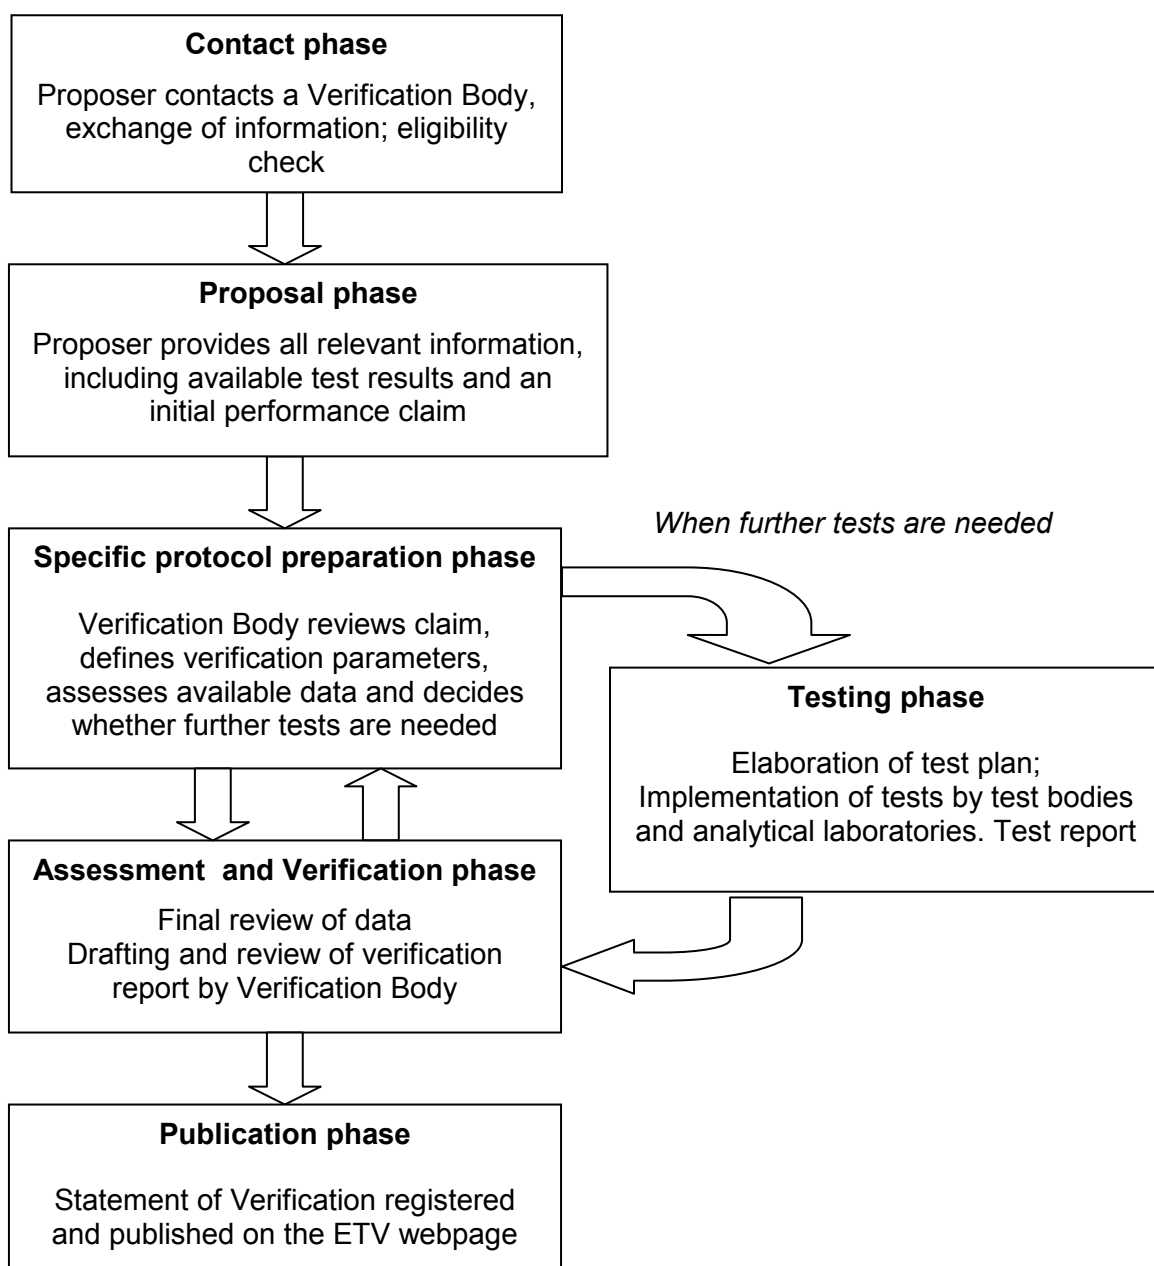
**Contact phase**

Proposer contacts a Verification Body, exchange of information; eligibility check

**Proposal phase**

Proposer provides all relevant information, including available test results and an initial performance claim

*When further tests are needed*

**Specific protocol preparation phase**

Verification Body reviews claim, defines verification parameters, assesses available data and decides whether further tests are needed

**Testing phase**

Elaboration of test plan; Implementation of tests by test bodies and analytical laboratories. Test report

**Assessment and Verification phase**

Final review of data
Drafting and review of verification report by Verification Body

**Publication phase**

Statement of Verification registered and published on the ETV webpage